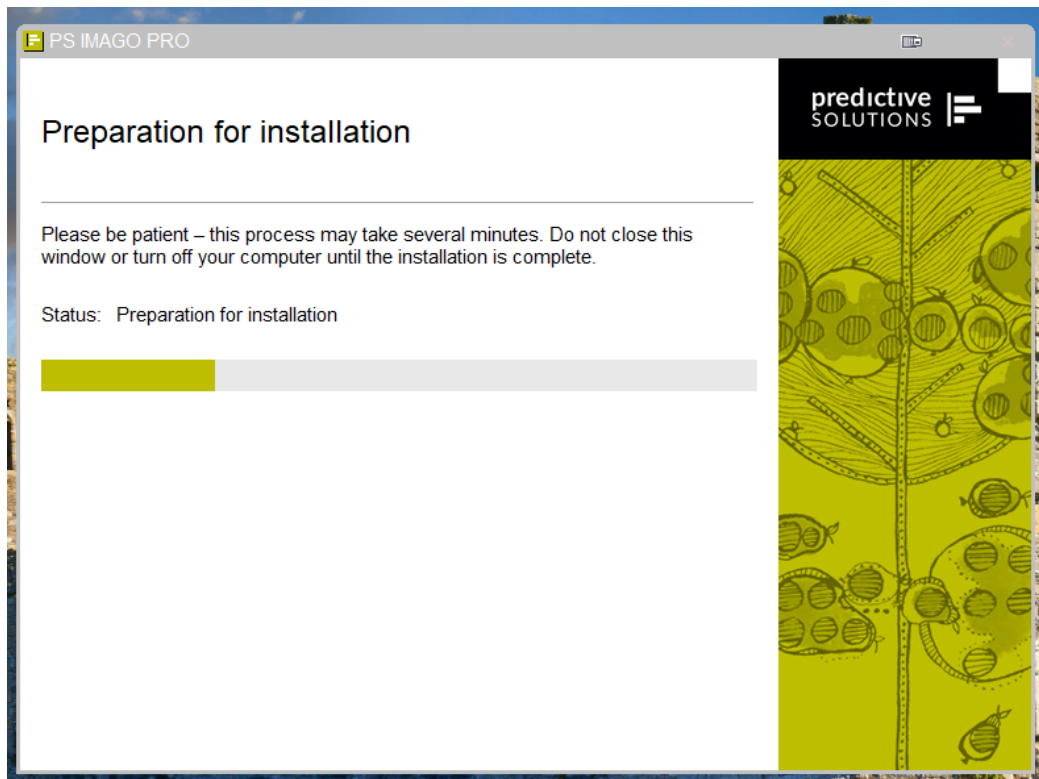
PS IMAGO PRO

Preparation for installation

Please be patient – this process may take several minutes. Do not close this window or turn off your computer until the installation is complete.

Status: Preparation for installation

predictive SOLUTIONS